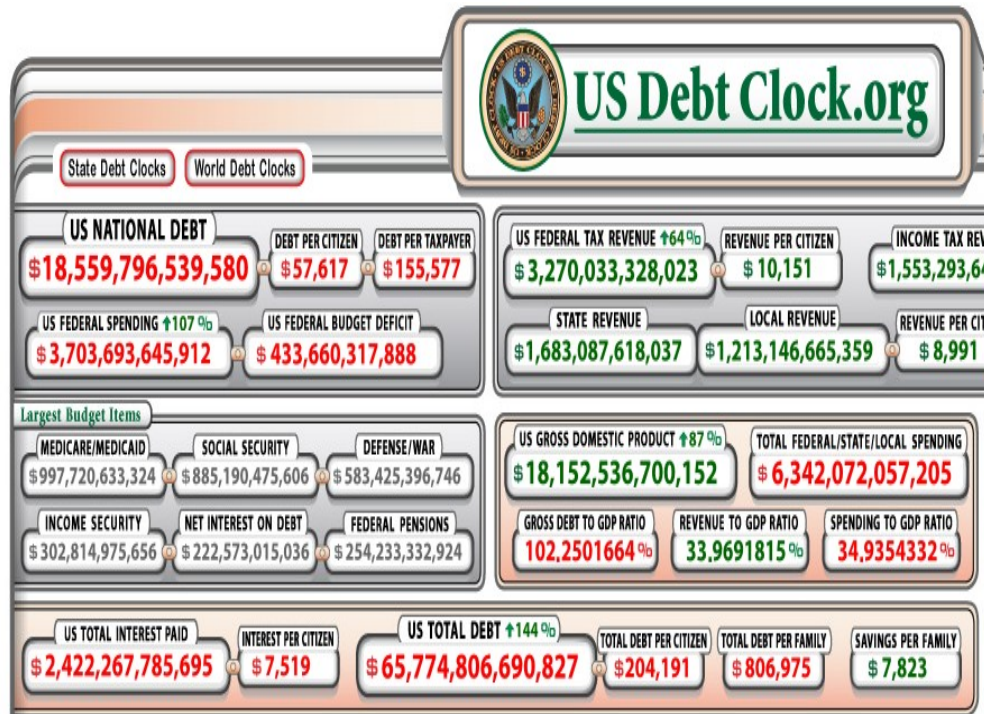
US Debt Clock.org

State Debt Clocks
World Debt Clocks

US NATIONAL DEBT
$18,559,796,539,580
DEBT PER CITIZEN
$57,617
DEBT PER TAXPAYER
$155,577

US FEDERAL SPENDING ↑107%
$3,703,693,645,912
US FEDERAL BUDGET DEFICIT
$433,660,317,888

US FEDERAL TAX REVENUE ↑64%
$3,270,033,328,023
REVENUE PER CITIZEN
$10,151
INCOME TAX REV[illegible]
$1,553,293,6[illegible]

STATE REVENUE
$1,683,087,618,037
LOCAL REVENUE
$1,213,146,665,359
REVENUE PER CIT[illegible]
$8,991

Largest Budget Items

MEDICARE/MEDICAID
$997,720,633,324
SOCIAL SECURITY
$885,190,475,606
DEFENSE/WAR
$583,425,396,746

INCOME SECURITY
$302,814,975,656
NET INTEREST ON DEBT
$222,573,015,036
FEDERAL PENSIONS
$254,233,332,924

US GROSS DOMESTIC PRODUCT ↑87%
$18,152,536,700,152
TOTAL FEDERAL/STATE/LOCAL SPENDING
$6,342,072,057,205

GROSS DEBT TO GDP RATIO
102.2501664%
REVENUE TO GDP RATIO
33.9691815%
SPENDING TO GDP RATIO
34.9354332%

US TOTAL INTEREST PAID
$2,422,267,785,695
INTEREST PER CITIZEN
$7,519
US TOTAL DEBT ↑144%
$65,774,806,690,827
TOTAL DEBT PER CITIZEN
$204,191
TOTAL DEBT PER FAMILY
$806,975
SAVINGS PER FAMILY
$7,823